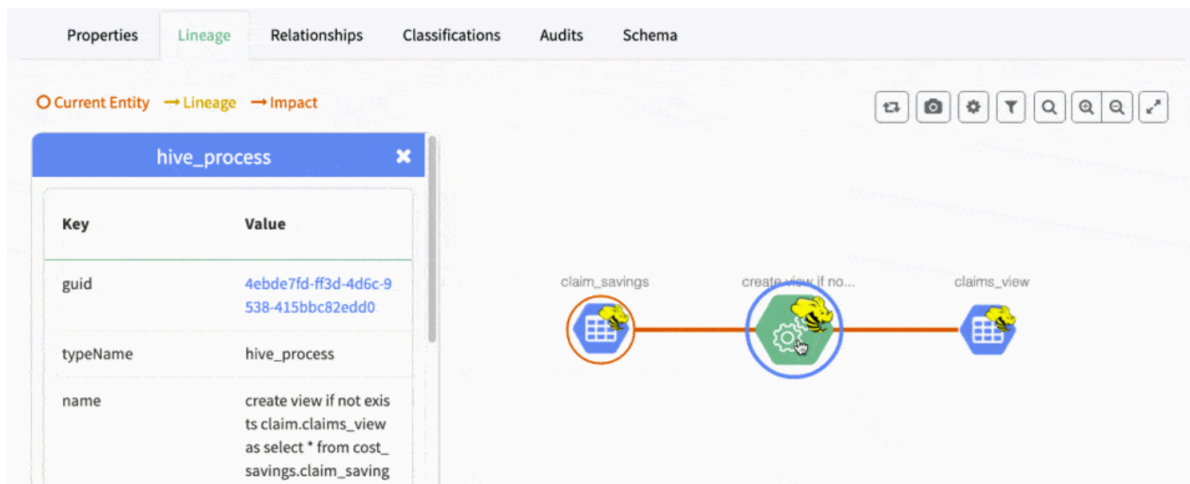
Properties Lineage Relationships Classifications Audits Schema

Current Entity → Lineage → Impact

hive_process

| Key | Value |
|---|---|
| guid | 4ebde7fd-ff3d-4d6c-9538-415bbc82edd0 |
| typeName | hive_process |
| name | create view if not exists claim.claims_view as select * from cost_savings.claim_saving |

claim_savings

create view if no...

claims_view